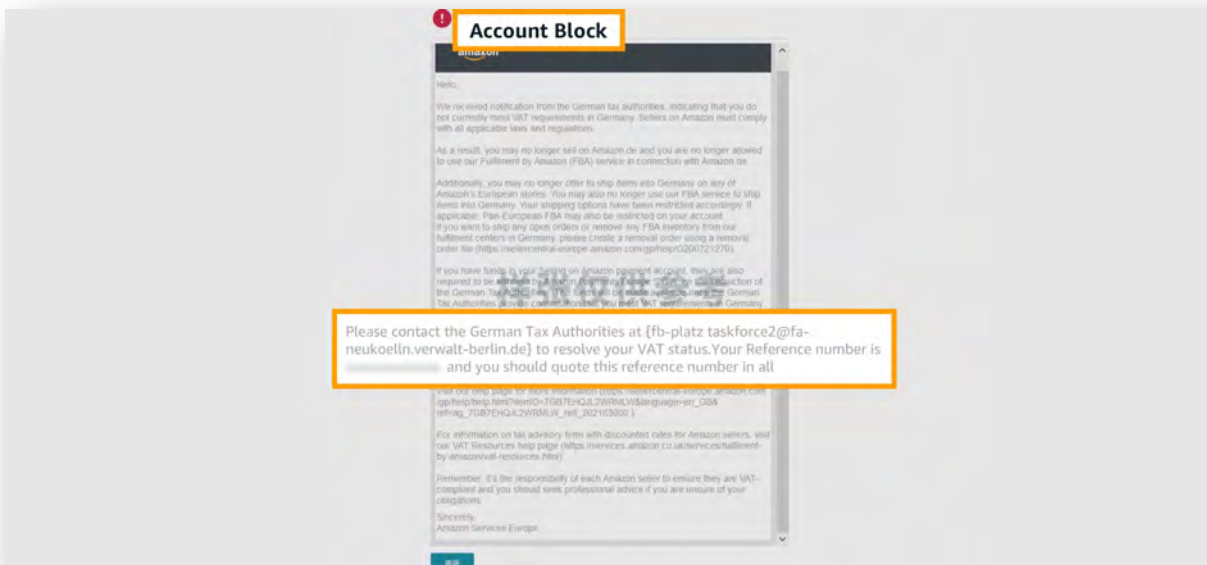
Account Block

amazon

Hello,

We received notification from the German tax authorities, indicating that you do not currently meet VAT requirements in Germany. Sellers on Amazon must comply with all applicable laws and regulations.

As a result, you may no longer sell on Amazon.de and you are no longer allowed to use our Fulfilment by Amazon (FBA) service in connection with Amazon.de.

Additionally, you may no longer offer to ship items into Germany on any of Amazon's European stores. You may also no longer use our FBA service to ship items into Germany. Your shipping options have been restricted accordingly. If applicable, Pan-European FBA may also be restricted on your account. If you want to ship any open orders or remove any FBA inventory from our fulfilment centers in Germany, please create a removal order using a removal order file (https://sellercentral-europe.amazon.com/gp/help/G200721270).

If you have funds in your Selling on Amazon payment account, they are also required to be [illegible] by Amazon Payments Europe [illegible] the German Tax Authorities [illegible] will be made available once the German Tax Authorities provide confirmation that you meet VAT requirements in Germany

Please contact the German Tax Authorities at {fb-platz taskforce2@fa-neukoelln.verwalt-berlin.de} to resolve your VAT status.Your Reference number is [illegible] and you should quote this reference number in all

Visit our help page for more information (https://sellercentral-europe.amazon.com/gp/help/help.html?itemID=7GB7EHQL2WRMLW&language=en_GB&ref=ag_7GB7EHQL2WRMLW_rell_202163000 )

For information on tax advisory firms with discounted rates for Amazon sellers, visit our VAT Resources help page (https://services.amazon.co.uk/services/fulfilment-by-amazon/vat-resources.html)

Remember: it's the responsibility of each Amazon seller to ensure they are VAT-compliant and you should seek professional advice if you are unsure of your obligations.

Sincerely,
Amazon Services Europe